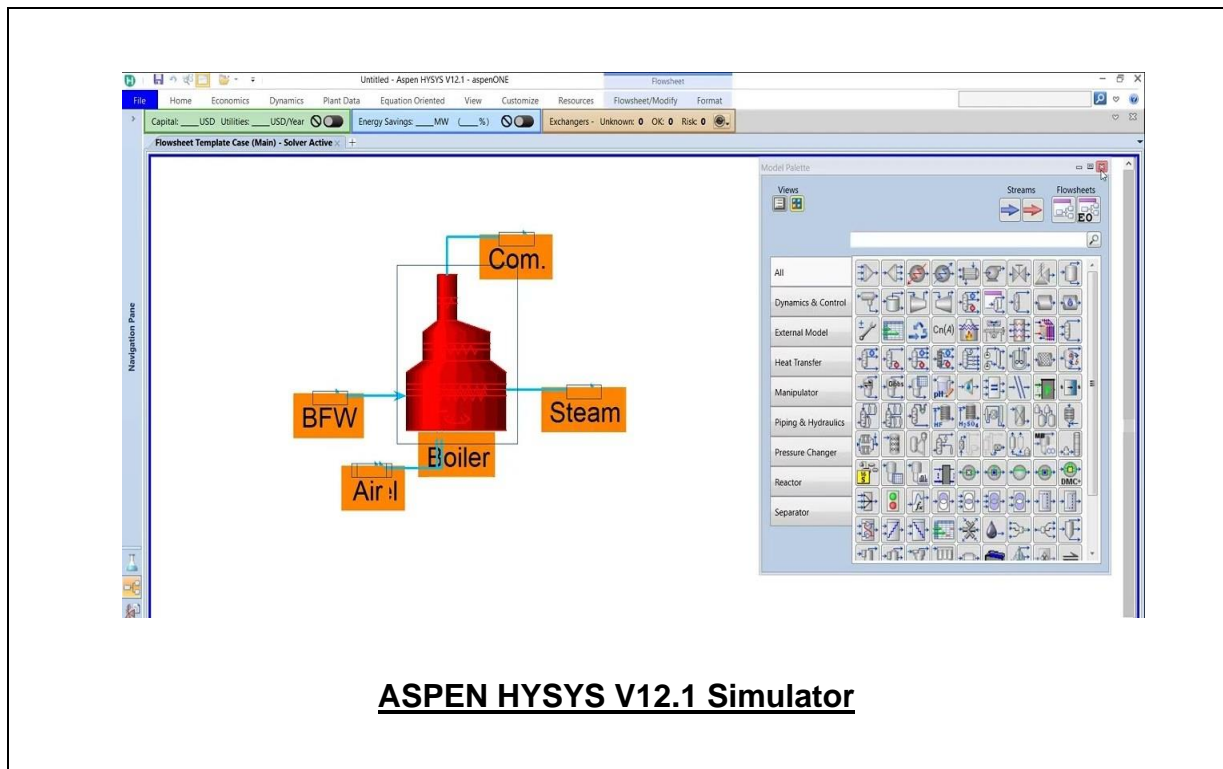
Untitled - Aspen HYSYS V12.1 - aspenONE

Flowsheet

File Home Economics Dynamics Plant Data Equation Oriented View Customize Resources Flowsheet/Modify Format

Capital: ____USD Utilities: ____USD/Year

Energy Savings: ____MW (____%)

Exchangers - Unknown: 0 OK: 0 Risk: 0

Flowsheet Template Case (Main) - Solver Active

Navigation Pane

Com.

BFW

Steam

Boiler

Air

Model Palette

Views

Streams

Flowsheets

EO

All

Dynamics & Control

External Model

Heat Transfer

Manipulator

Piping & Hydraulics

Pressure Changer

Reactor

Separator

ASPEN HYSYS V12.1 Simulator